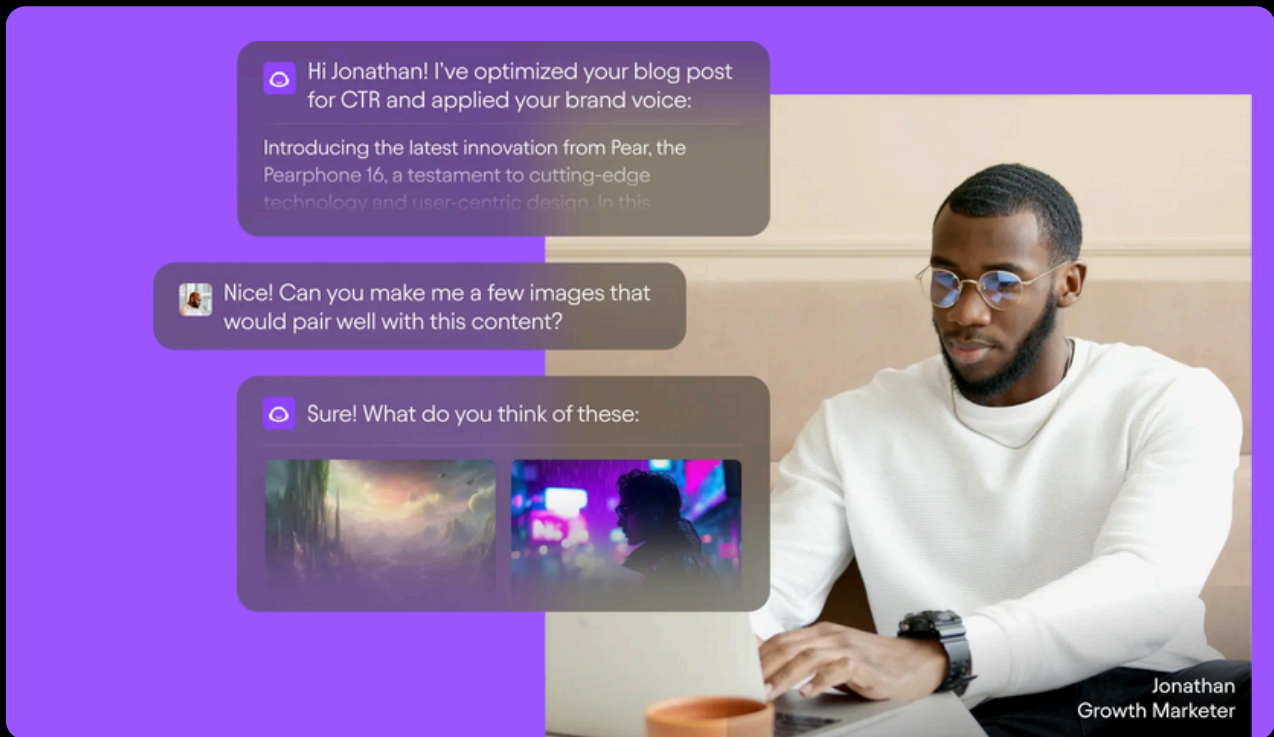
Hi Jonathan! I've optimized your blog post for CTR and applied your brand voice:

Introducing the latest innovation from Pear, the Pearphone 16, a testament to cutting-edge technology and user-centric design. In this

Nice! Can you make me a few images that would pair well with this content?

Sure! What do you think of these:

Jonathan
Growth Marketer